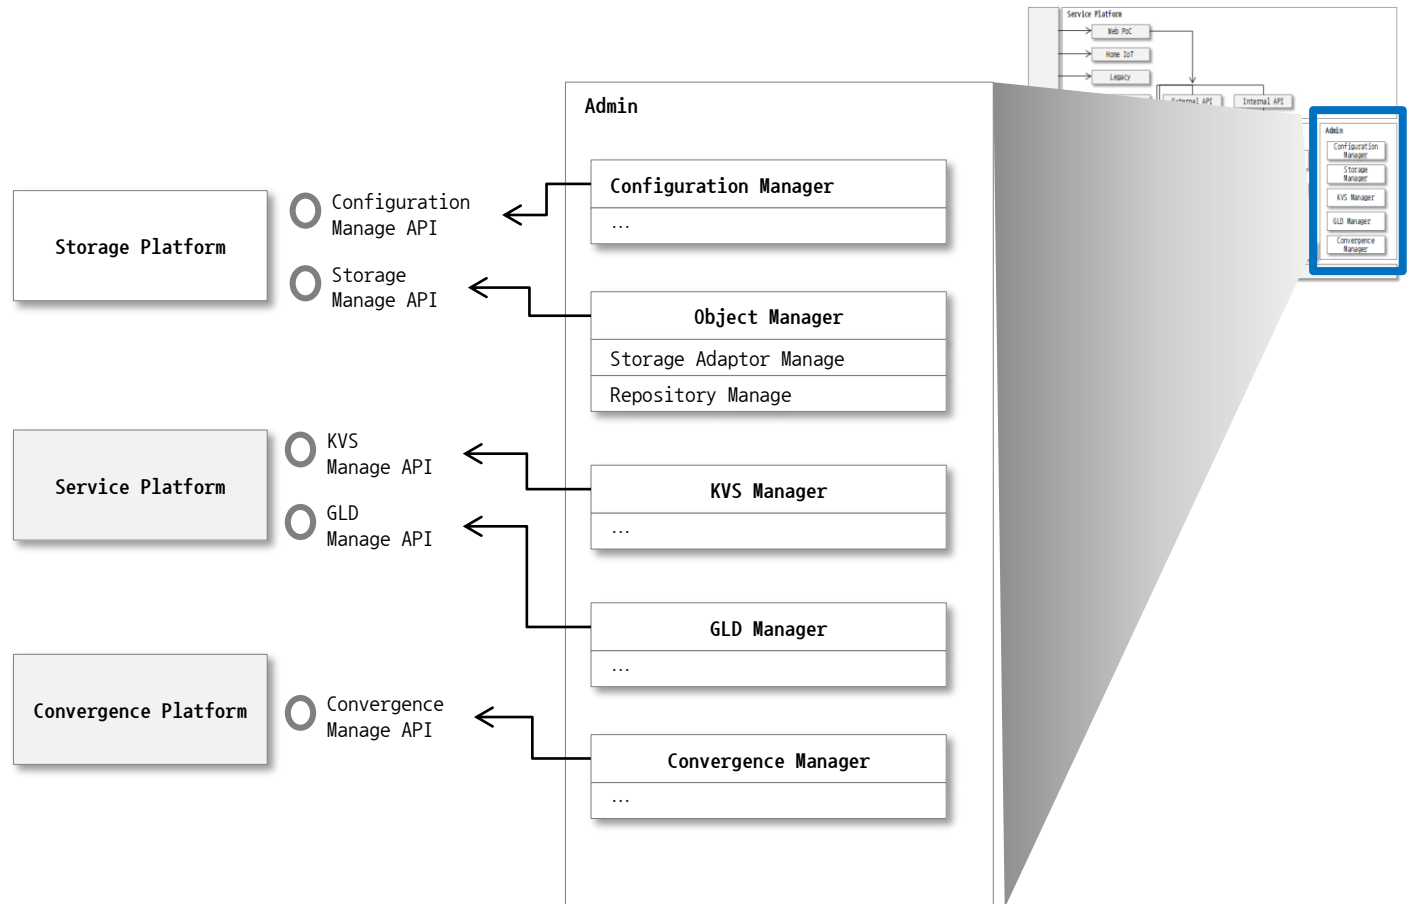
Service Platform

Web PoC

Home IoT

Legacy

External API

Internal API

Admin

Configuration Manager

Storage Manager

KVS Manager

GLD Manager

Convergence Manager

Admin

Configuration Manager

...

Object Manager

Storage Adaptor Manage

Repository Manage

KVS Manager

...

GLD Manager

...

Convergence Manager

...

Storage Platform

Configuration Manage API

Storage Manage API

Service Platform

KVS Manage API

GLD Manage API

Convergence Platform

Convergence Manage API